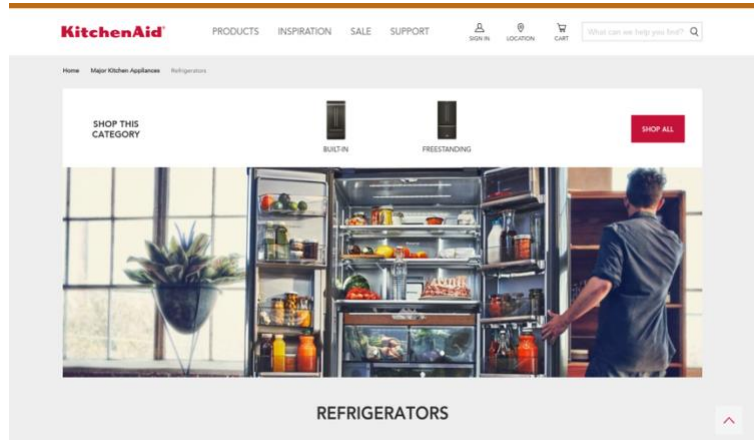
KitchenAid®

PRODUCTS INSPIRATION SALE SUPPORT

SIGN IN LOCATION CART

What can we help you find?

Home Major Kitchen Appliances Refrigerators

SHOP THIS CATEGORY

BUILT-IN

FREESTANDING

SHOP ALL

REFRIGERATORS